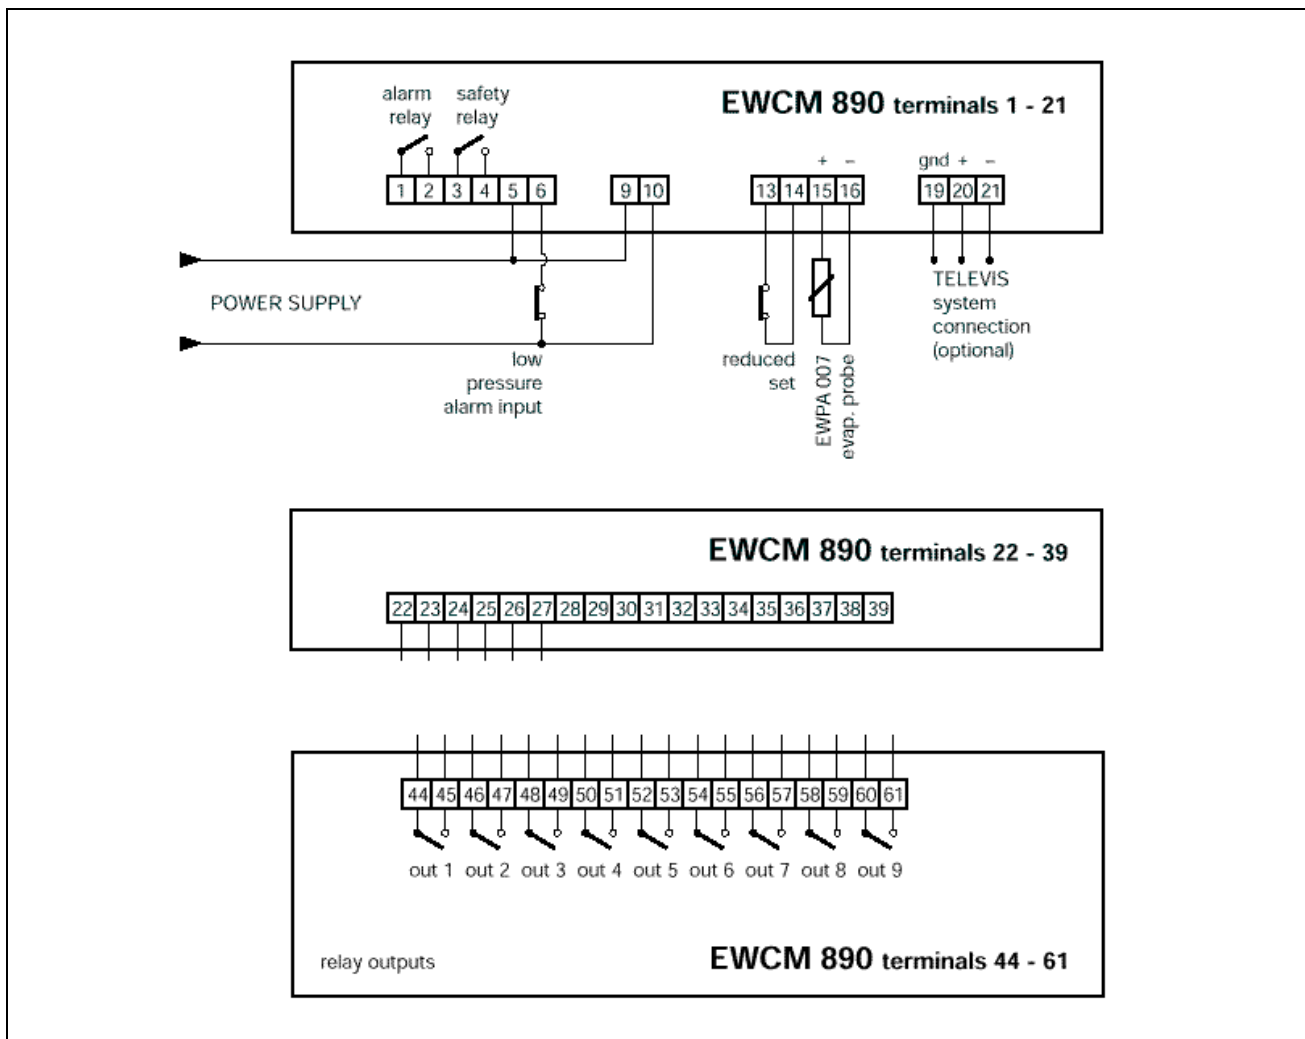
alarm relay

safety relay

EWCM 890 terminals 1 - 21

+ –

gnd + –

1 2 3 4 5 6

9 10

13 14 15 16

19 20 21

POWER SUPPLY

low pressure alarm input

reduced set

EWPA 007 evap. probe

TELEVIS system connection (optional)

EWCM 890 terminals 22 - 39

22 23 24 25 26 27 28 29 30 31 32 33 34 35 36 37 38 39

44 45 46 47 48 49 50 51 52 53 54 55 56 57 58 59 60 61

out 1 out 2 out 3 out 4 out 5 out 6 out 7 out 8 out 9

relay outputs

EWCM 890 terminals 44 - 61